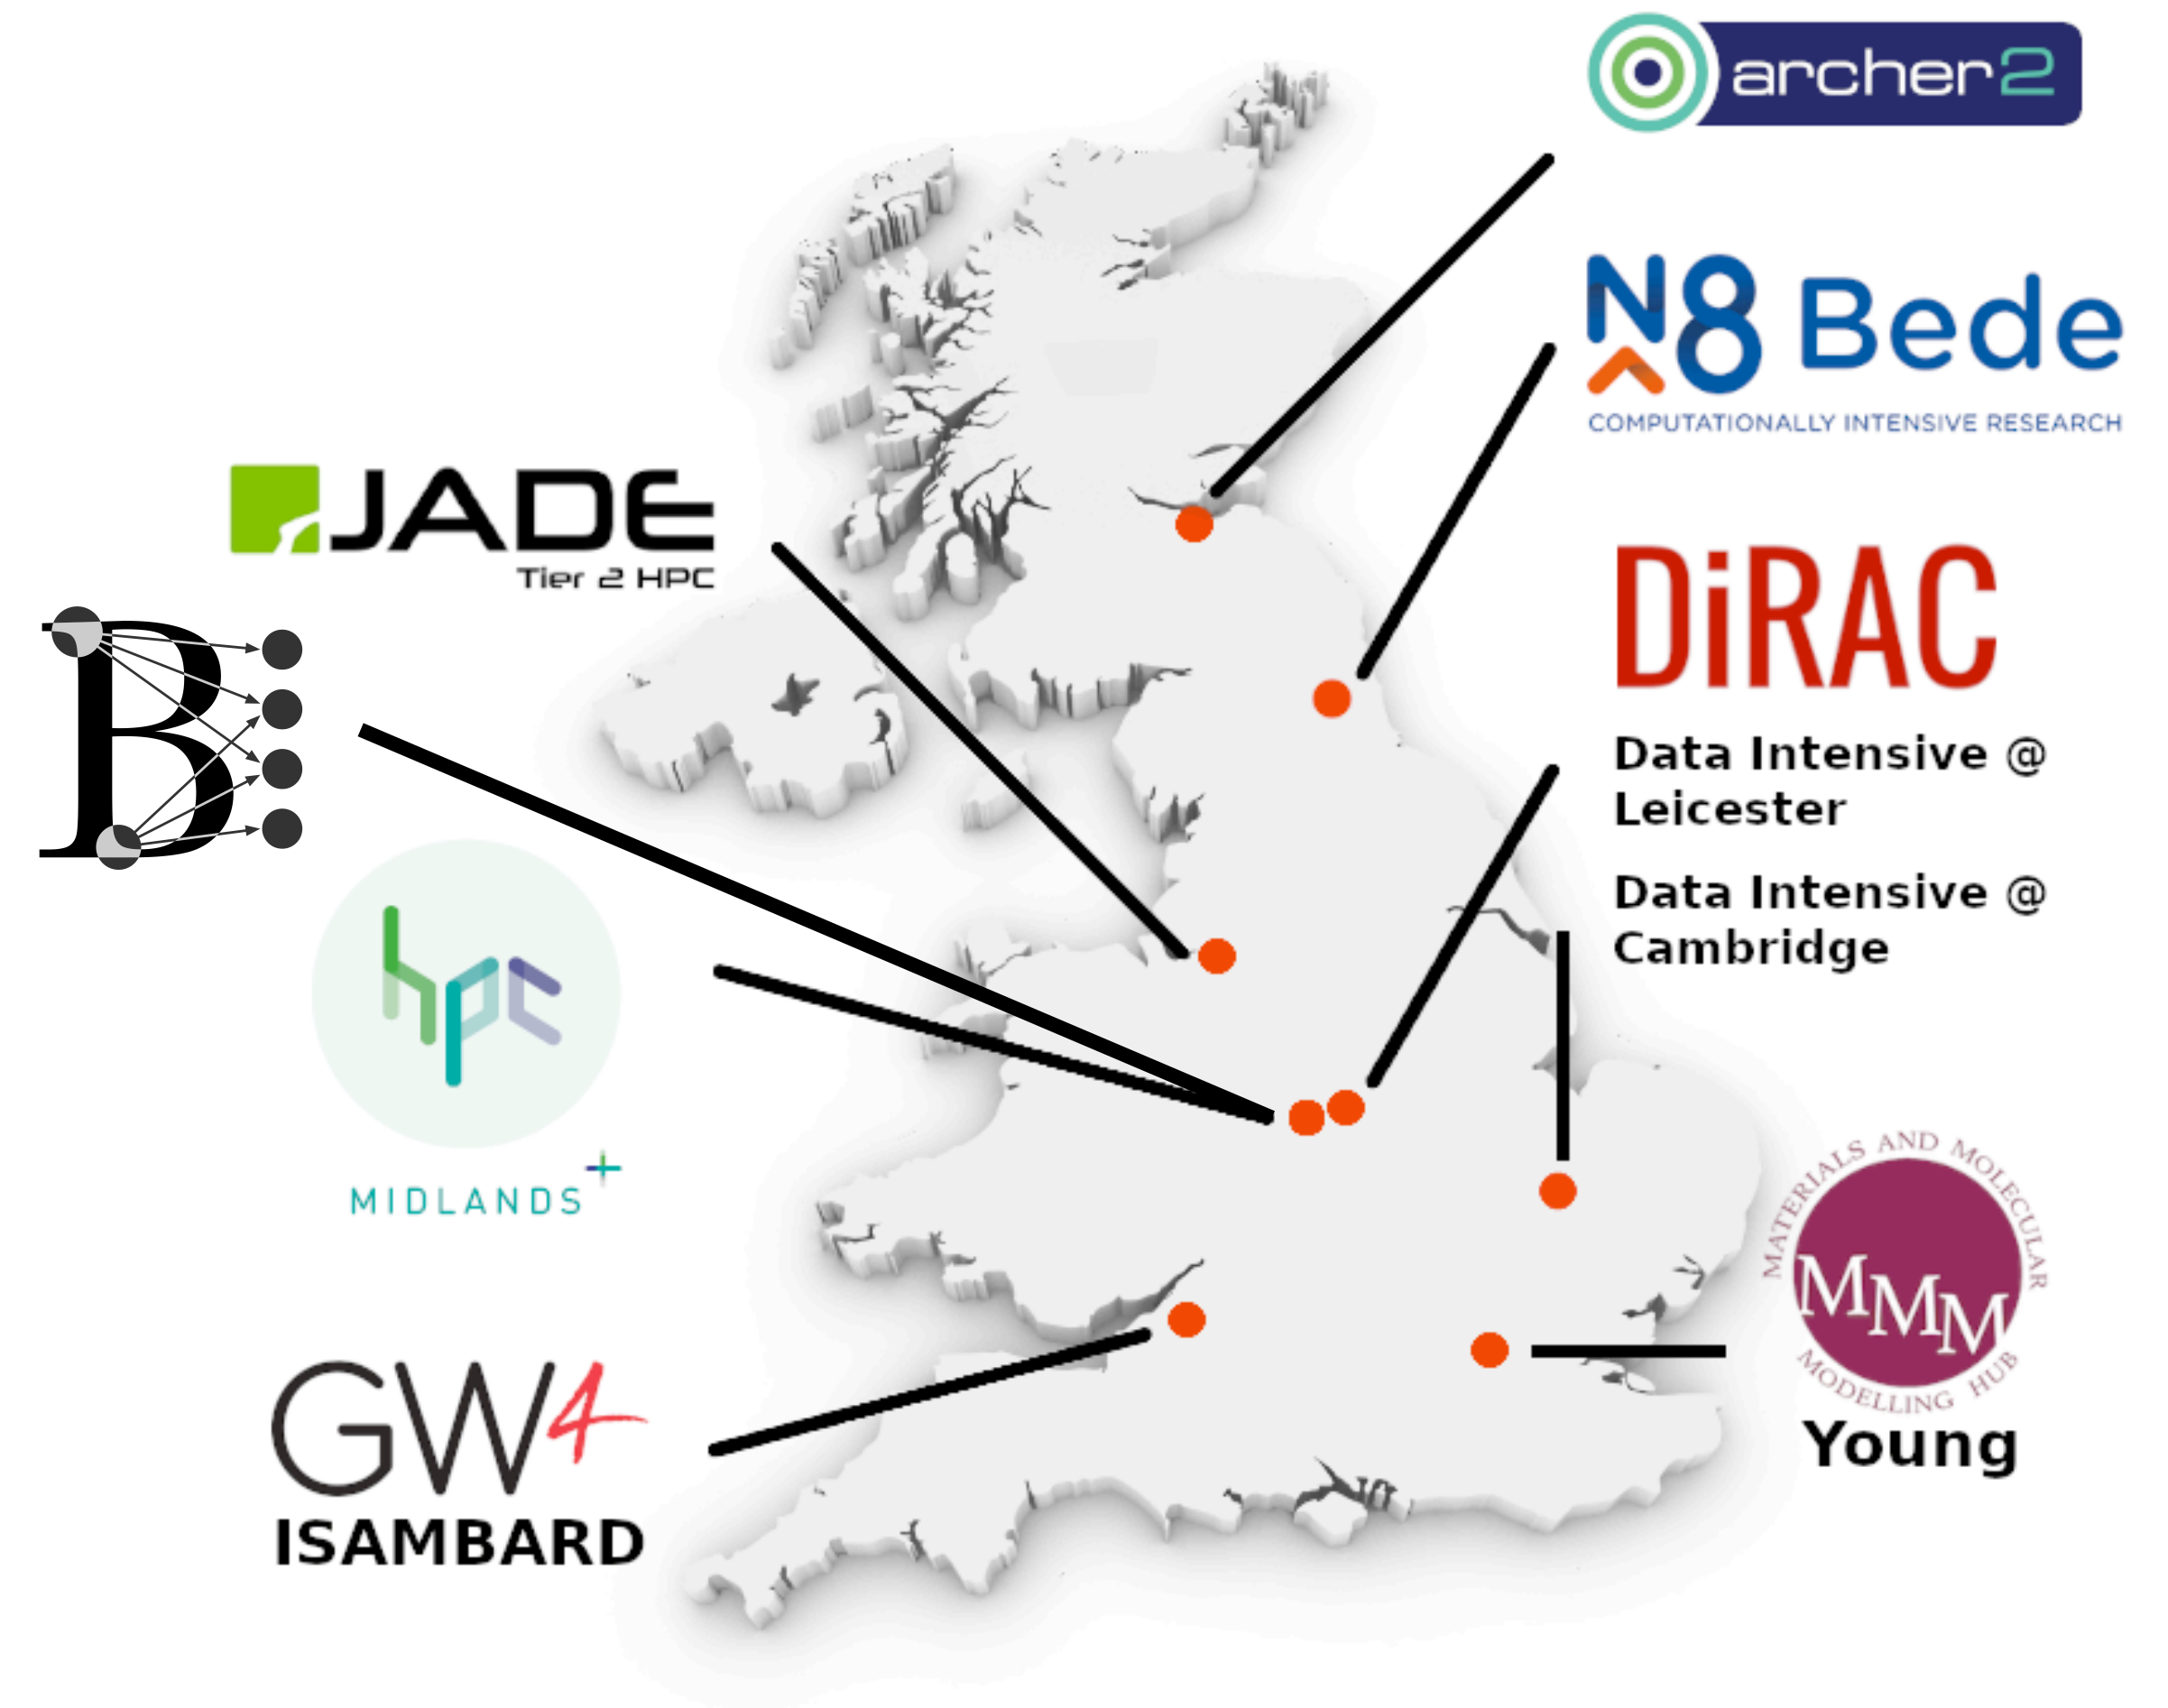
archer2

N8 Bede
COMPUTATIONALLY INTENSIVE RESEARCH

JADE
Tier 2 HPC

DiRAC
Data Intensive @ Leicester
Data Intensive @ Cambridge

B

hpc
MIDLANDS+

MATERIALS AND MOLECULAR
MMM
MODELLING HUB
Young

GW4
ISAMBARD